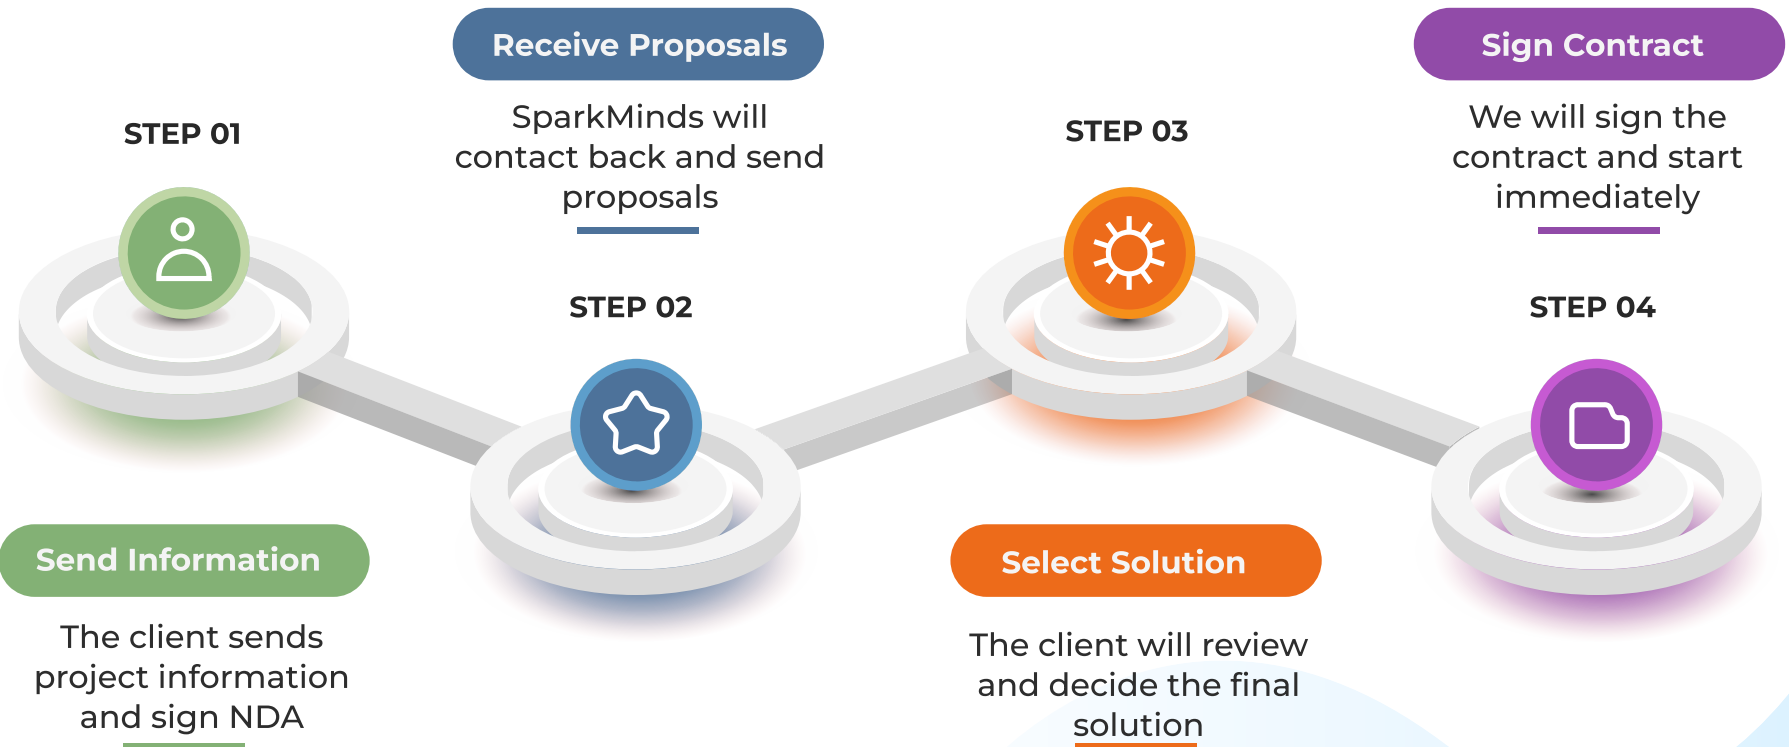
STEP 01

Send Information

The client sends project information and sign NDA

Receive Proposals

SparkMinds will contact back and send proposals

STEP 02

STEP 03

Select Solution

The client will review and decide the final solution

Sign Contract

We will sign the contract and start immediately

STEP 04